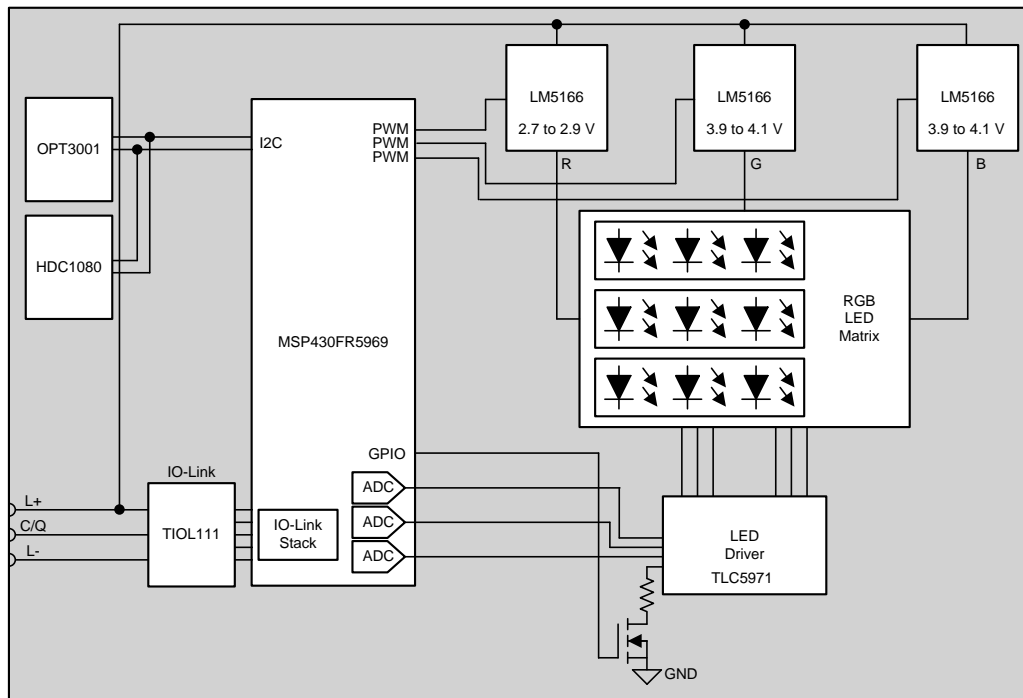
LM5166
2.7 to 2.9 V
R

LM5166
3.9 to 4.1 V
G

LM5166
3.9 to 4.1 V
B

OPT3001

HDC1080

I2C

PWM
PWM
PWM

MSP430FR5969

RGB
LED
Matrix

GPIO

ADC
ADC
ADC

IO-Link
Stack

IO-Link
TIOL111

L+
C/Q
L-

LED
Driver
TLC5971

GND